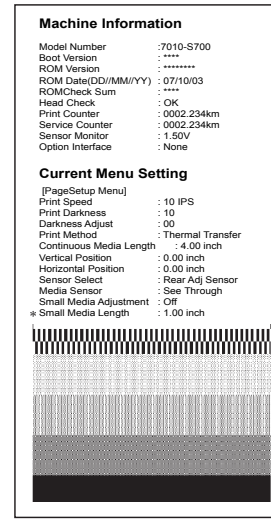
Machine Information

Model Number :7010-S700
Boot Version : ****
ROM Version : ********
ROM Date(DD//MM//YY) : 07/10/03
ROMCheck Sum : ****
Head Check : OK
Print Counter : 0002.234km
Service Counter : 0002.234km
Sensor Monitor : 1.50V
Option Interface : None

Current Menu Setting

[PageSetup Menu]
Print Speed : 10 IPS
Print Darkness : 10
Darkness Adjust : 00
Print Method : Thermal Transfer
Continuous Media Length : 4.00 inch
Vertical Position : 0.00 inch
Horizontal Position : 0.00 inch
Sensor Select : Rear Adj Sensor
Media Sensor : See Through
Small Media Adjustment : Off
* Small Media Length : 1.00 inch